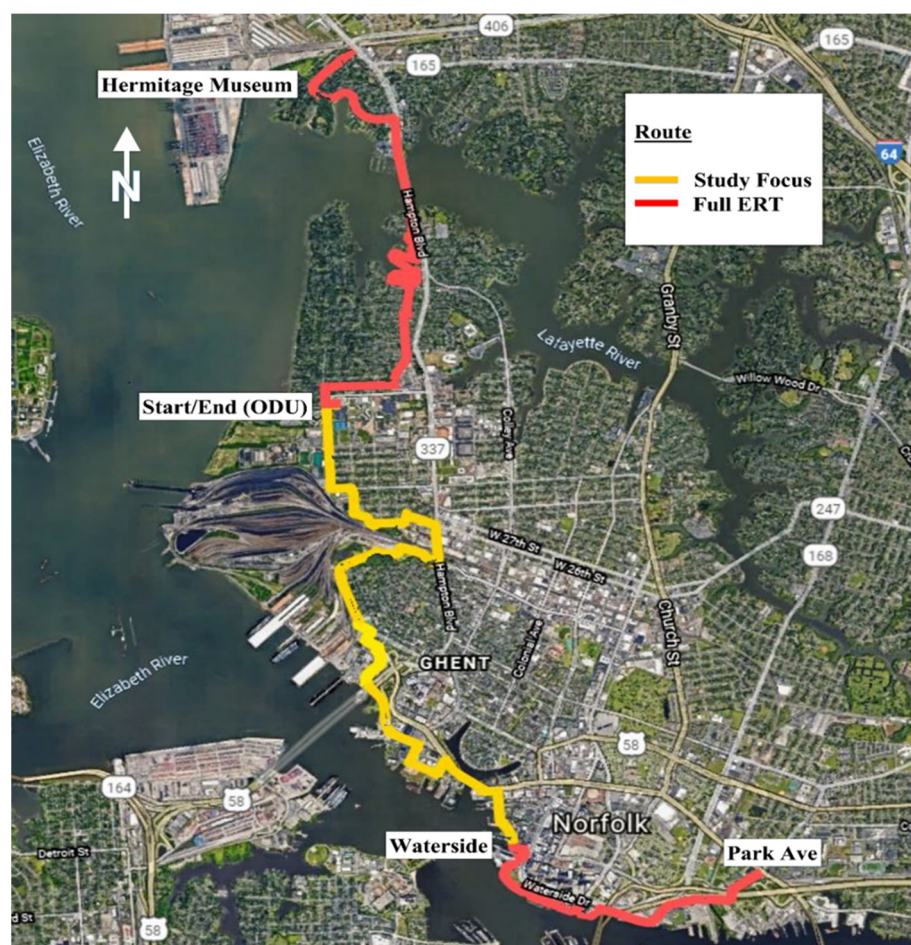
406
165
165
Hermitage Museum
Route
Study Focus
Full ERT
64
N
Elizabeth River
Hampton Blvd
Granby St
Lafayette River
Willow Wood Dr
Start/End (ODU)
337
Colley Ave
247
168
W 27th St
W 26th St
Hampton Blvd
Church St
Colonial Ave
GHENT
Elizabeth River
58
164
58
Norfolk
Detroit St
Waterside
Park Ave
Waterside Dr
d St
58